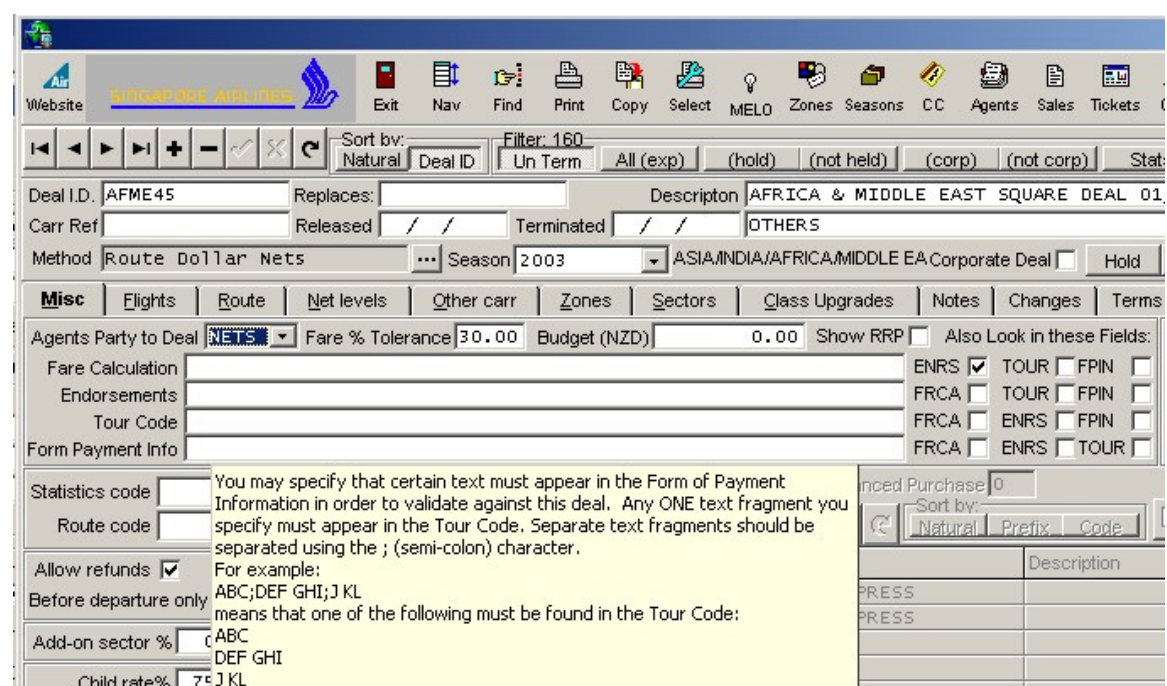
Website SINGAPORE AIRLINES Exit Nav Find Print Copy Select MELO Zones Seasons CC Agents Sales Tickets

Sort by: Natural Deal ID Filter: 160 Un Term All (exp) (hold) (not held) (corp) (not corp) Stat

Deal I.D. AFME45 Replaces: Descripton AFRICA & MIDDLE EAST SQUARE DEAL 01

Carr Ref Released / / Terminated / / OTHERS

Method Route Dollar Nets ... Season 2003 ASIA/INDIA/AFRICA/MIDDLE EA Corporate Deal Hold

Misc Flights Route Net levels Other carr Zones Sectors Class Upgrades Notes Changes Terms

Agents Party to Deal NETS Fare % Tolerance 30.00 Budget (NZD) 0.00 Show RRP Also Look in these Fields:

Fare Calculation ENRS TOUR FPIN

Endorsements FRCA TOUR FPIN

Tour Code FRCA ENRS FPIN

Form Payment Info FRCA ENRS TOUR

Statistics code

Route code

Allow refunds

Before departure only

Add-on sector %

Child rate% 75

You may specify that certain text must appear in the Form of Payment Information in order to validate against this deal. Any ONE text fragment you specify must appear in the Tour Code. Separate text fragments should be separated using the ; (semi-colon) character.
For example:
ABC;DEF GHI;J KL
means that one of the following must be found in the Tour Code:
ABC
DEF GHI
J KL

nced Purchase 0
Sort by: Natural Prefix Code
Description
PRESS
PRESS